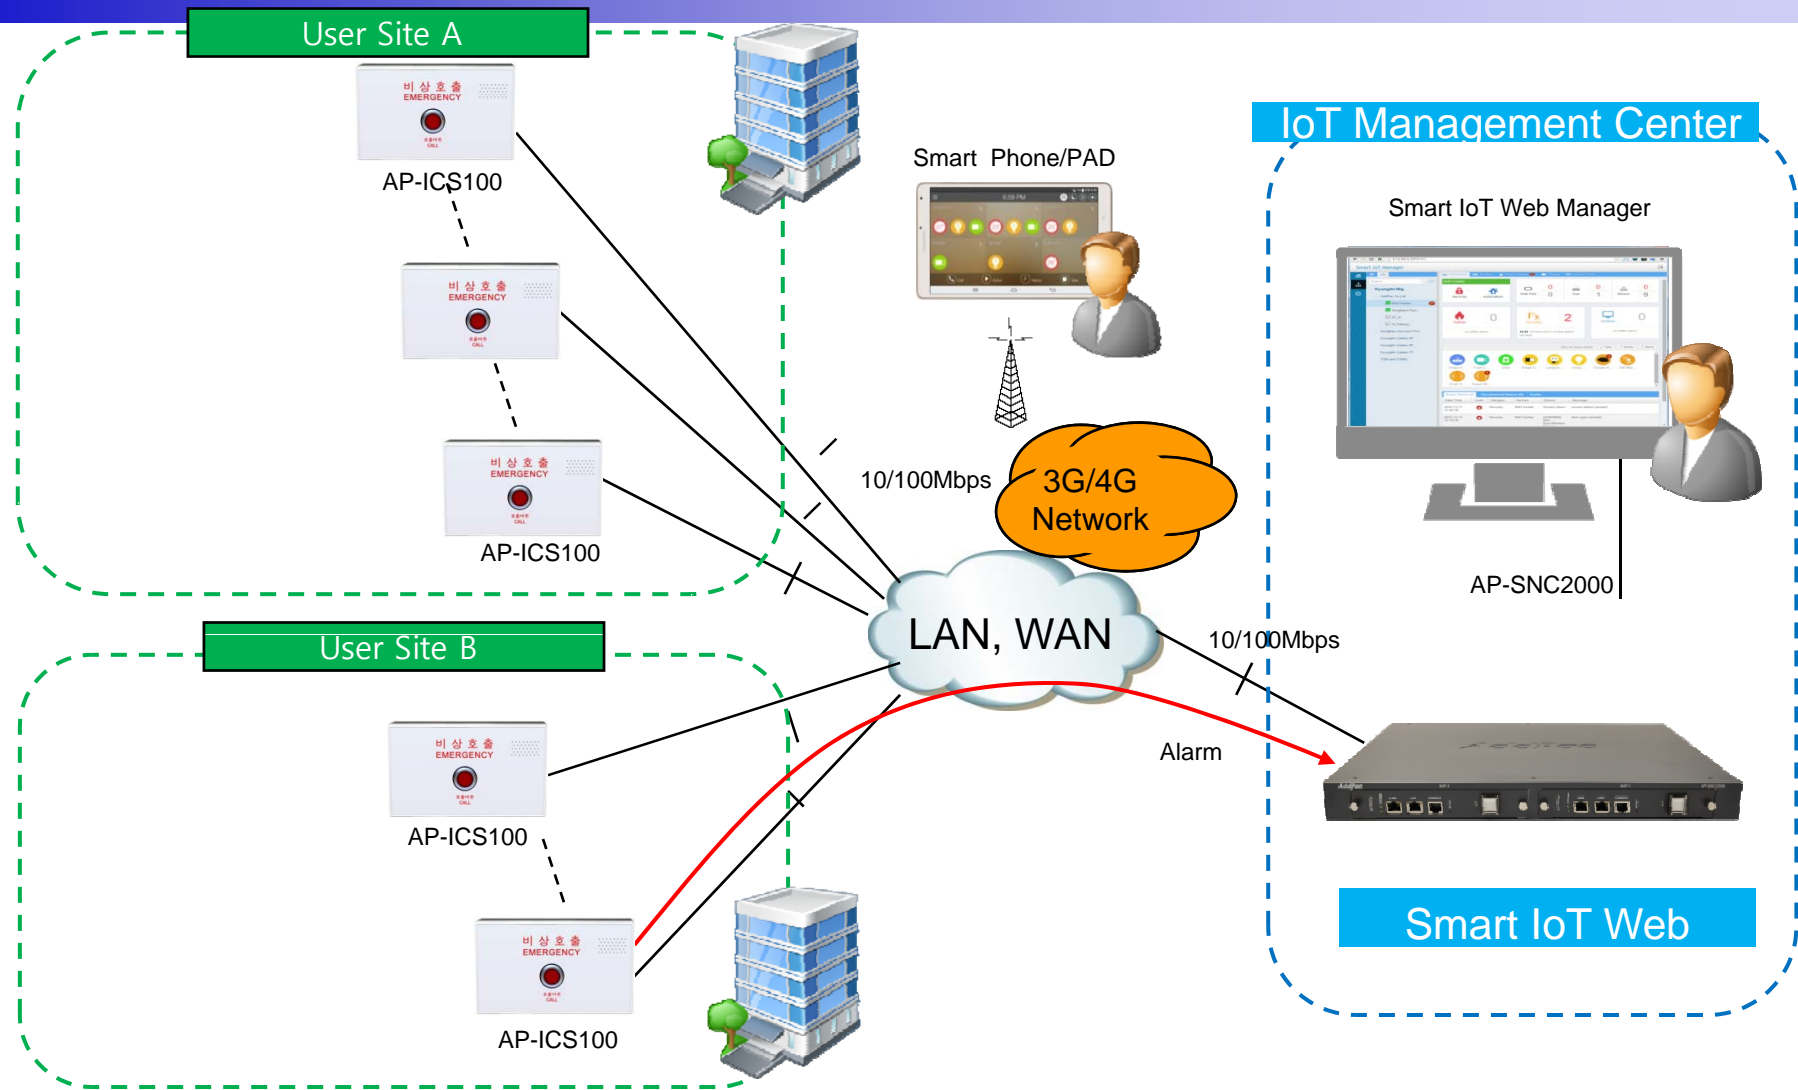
User Site A

비 상 호 출
EMERGENCY

AP-ICS100

비 상 호 출
EMERGENCY

비 상 호 출
EMERGENCY

AP-ICS100

Smart Phone/PAD

IoT Management Center

Smart IoT Web Manager

10/100Mbps

3G/4G Network

AP-SNC2000

LAN, WAN

User Site B

10/100Mbps

Alarm

비 상 호 출
EMERGENCY

AP-ICS100

비 상 호 출
EMERGENCY

AP-ICS100

Smart IoT Web